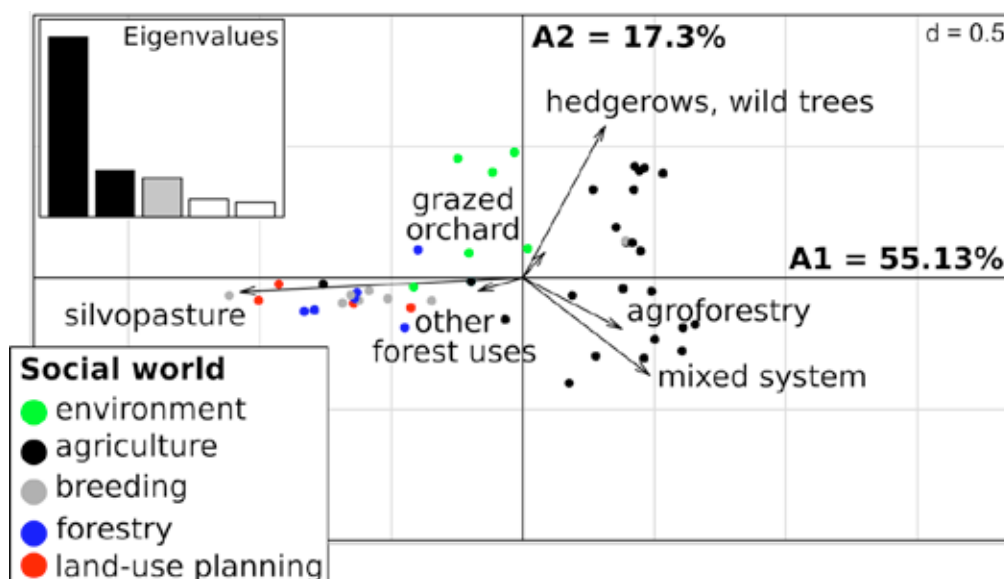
Eigenvalues

A2 = 17.3%

d = 0.5

hedgerows, wild trees

grazed orchard

A1 = 55.13%

silvopasture

other forest uses

agroforestry

mixed system

Social world
environment
agriculture
breeding
forestry
land-use planning